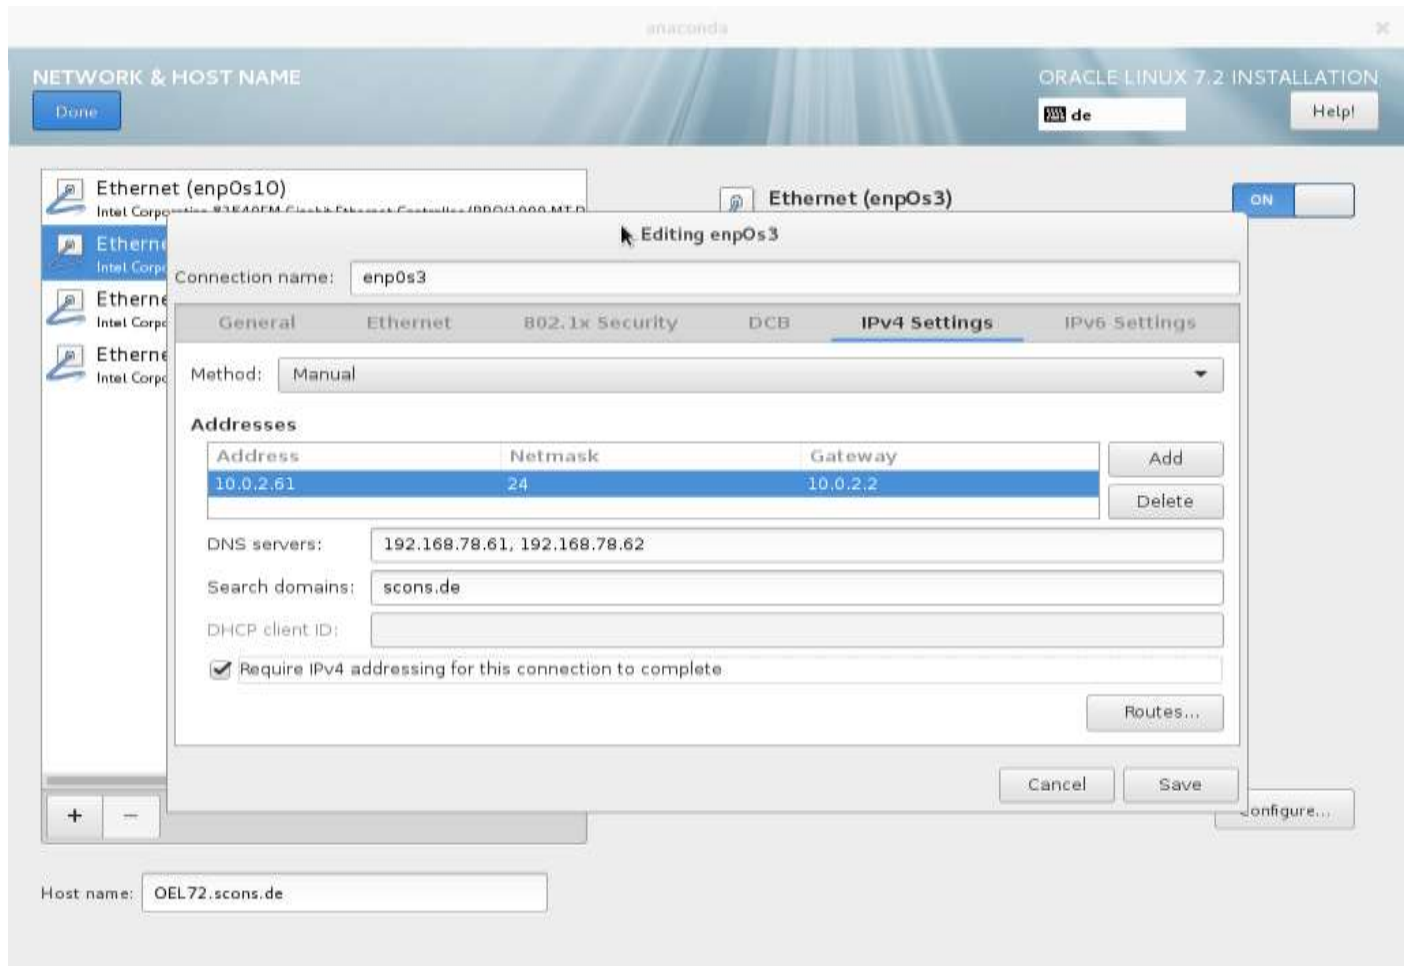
anaconda

NETWORK & HOST NAME

Done

ORACLE LINUX 7.2 INSTALLATION

de

Help!

Ethernet (enp0s10)
Intel Corpo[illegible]

Etherne
Intel Corp

Etherne
Intel Corp

Etherne
Intel Corp

Ethernet (enp0s3)

ON

Editing enp0s3

Connection name: enp0s3

General | Ethernet | 802.1x Security | DCB | IPv4 Settings | IPv6 Settings

Method: Manual

Addresses

| Address | Netmask | Gateway |
|---|---|---|
| 10.0.2.61 | 24 | 10.0.2.2 |

Add

Delete

DNS servers: 192.168.78.61, 192.168.78.62

Search domains: scons.de

DHCP client ID:

Require IPv4 addressing for this connection to complete

Routes...

Cancel

Save

+ −

Configure...

Host name: OEL72.scons.de